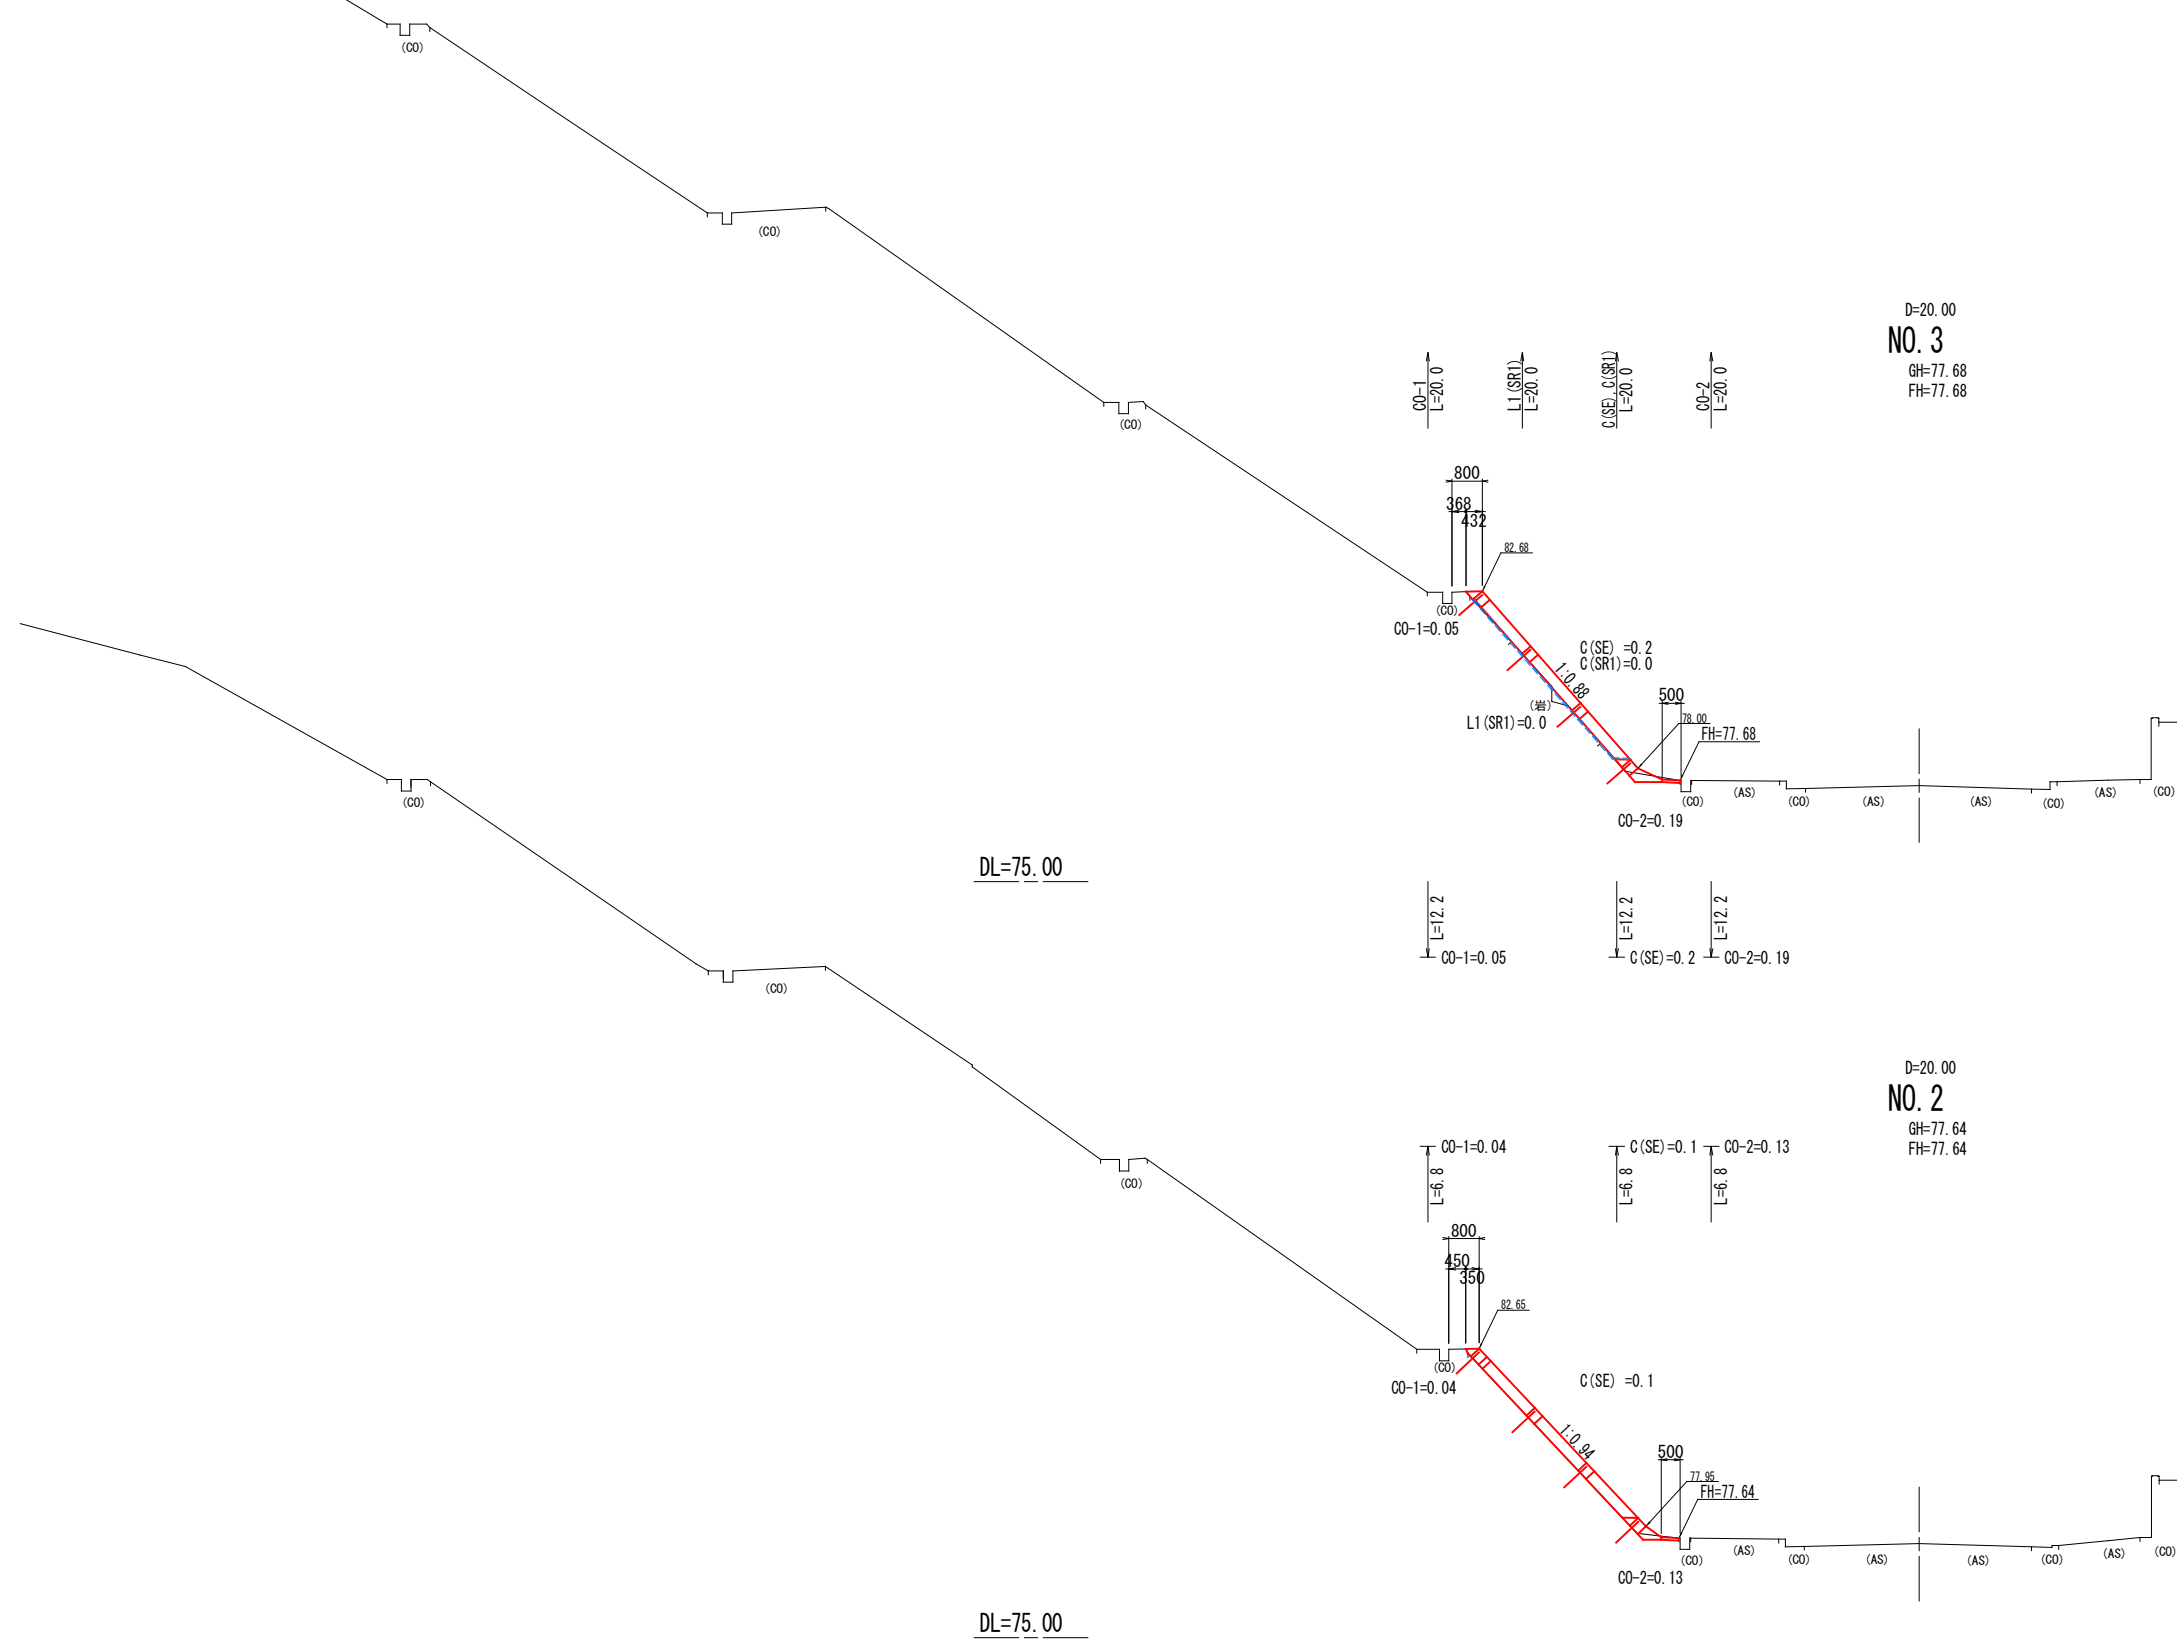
(CO)

(CO)

(CO)

D=20.00
NO. 3
GH=77.68
FH=77.68

CO-1 L=20.0
L1(SR1) L=20.0
C(SE) C(SR1) L=20.0
CO-2 L=20.0

800
368
432
82.68
(CO)
CO-1=0.05
C(SE) =0.2
C(SR1)=0.0
1:0.88
(岩)
L1(SR1)=0.0
500
78.00
FH=77.68
(CO)
(AS)
(CO)
(AS)
(AS)
(CO)
(AS)
(CO)
CO-2=0.19

(CO)
DL=75.00

L=12.2
CO-1=0.05
L=12.2
C(SE)=0.2
L=12.2
CO-2=0.19

(CO)

D=20.00
NO. 2
GH=77.64
FH=77.64

CO-1=0.04
L=6.8
C(SE)=0.1
L=6.8
CO-2=0.13
L=6.8

(CO)
800
450
350
82.65
(CO)
CO-1=0.04
C(SE) =0.1
1:0.94
500
77.95
FH=77.64
(CO)
(AS)
(CO)
(AS)
(AS)
(CO)
(AS)
(CO)
CO-2=0.13

DL=75.00